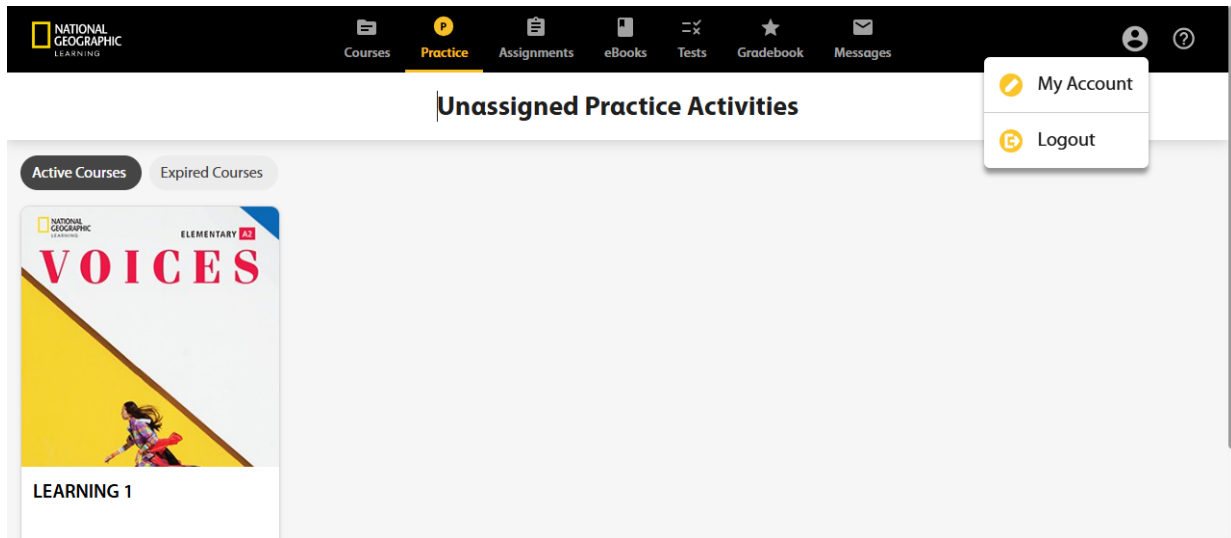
NATIONAL GEOGRAPHIC LEARNING

Courses
P
Practice
Assignments
eBooks
Tests
Gradebook
Messages

My Account
Logout

Unassigned Practice Activities

Active Courses
Expired Courses

NATIONAL GEOGRAPHIC LEARNING
ELEMENTARY A2
VOICES

LEARNING 1